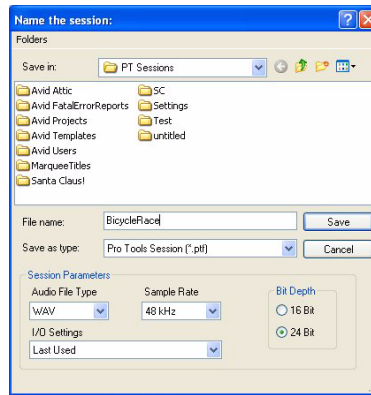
Name the session:

Folders

Save in: PT Sessions

Avid Attic
Avid FatalErrorReports
Avid Projects
Avid Templates
Avid Users
MarqueeTitles
Santa Claus!

SC
Settings
Test
untitled

File name: BicycleRace
Save

Save as type: Pro Tools Session (*.ptf)
Cancel

Session Parameters

Audio File Type
WAV

Sample Rate
48 kHz

I/O Settings
Last Used

Bit Depth
16 Bit
24 Bit